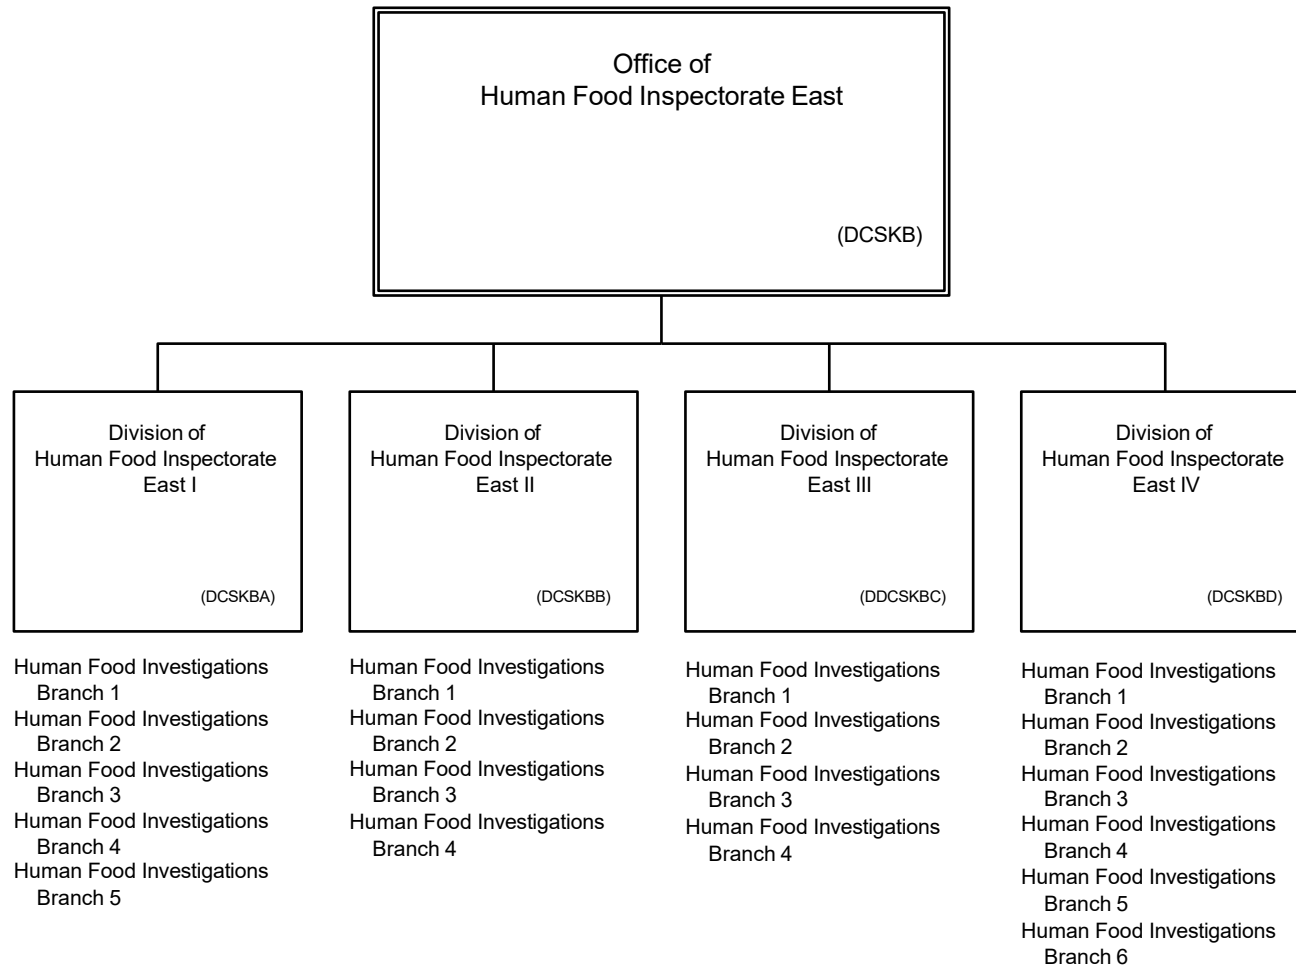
Office of
Human Food Inspectorate East

(DCSKB)

Division of
Human Food Inspectorate
East I

(DCSKBA)

Human Food Investigations Branch 1
Human Food Investigations Branch 2
Human Food Investigations Branch 3
Human Food Investigations Branch 4
Human Food Investigations Branch 5

Division of
Human Food Inspectorate
East II

(DCSKBB)

Human Food Investigations Branch 1
Human Food Investigations Branch 2
Human Food Investigations Branch 3
Human Food Investigations Branch 4

Division of
Human Food Inspectorate
East III

(DDCSKBC)

Human Food Investigations Branch 1
Human Food Investigations Branch 2
Human Food Investigations Branch 3
Human Food Investigations Branch 4

Division of
Human Food Inspectorate
East IV

(DCSKBD)

Human Food Investigations Branch 1
Human Food Investigations Branch 2
Human Food Investigations Branch 3
Human Food Investigations Branch 4
Human Food Investigations Branch 5
Human Food Investigations Branch 6